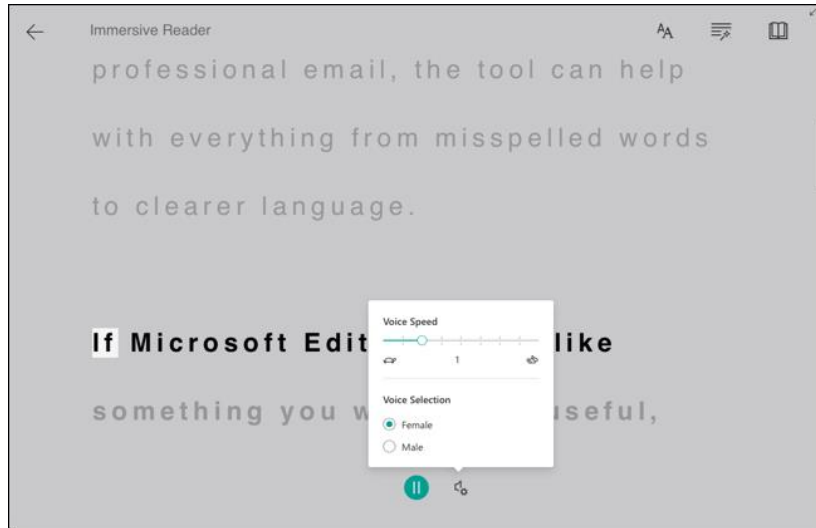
Immersive Reader

professional email, the tool can help with everything from misspelled words to clearer language.

If Microsoft Edit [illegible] like

something you w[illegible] useful,

Voice Speed

1

Voice Selection

Female

Male